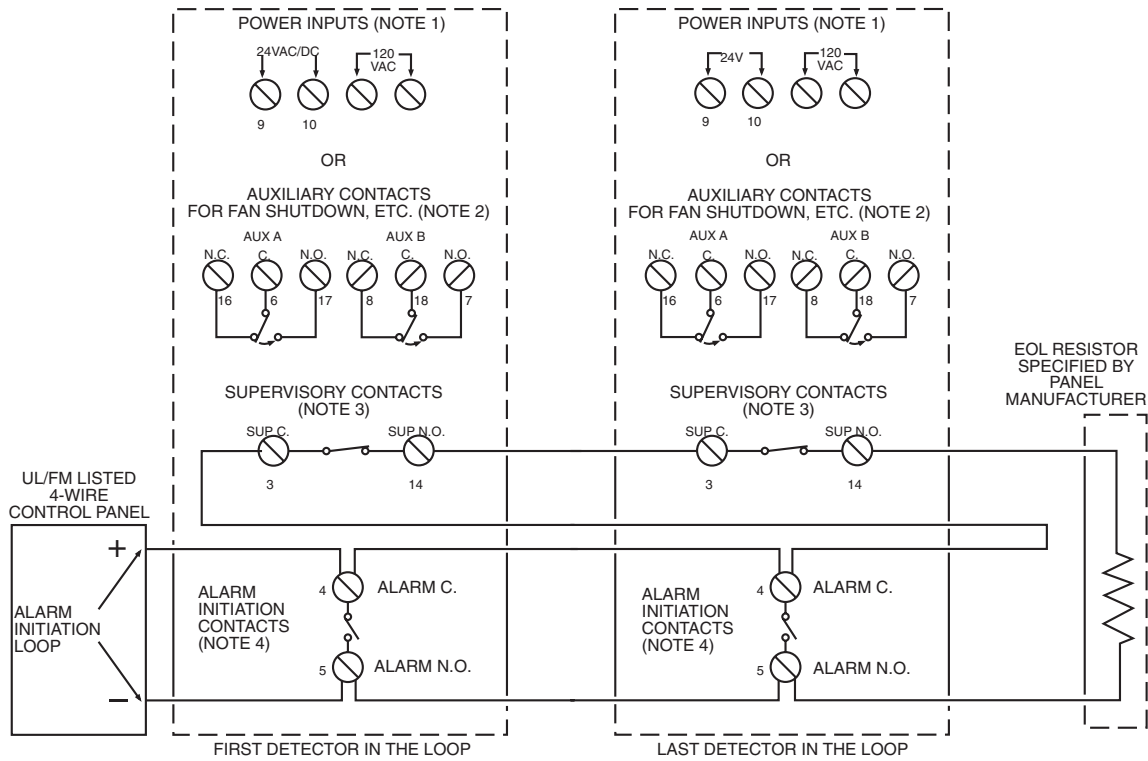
POWER INPUTS (NOTE 1)

24VAC/DC

120 VAC

9 10

OR

AUXILIARY CONTACTS FOR FAN SHUTDOWN, ETC. (NOTE 2)

AUX A AUX B

N.C. C. N.O. N.C. C. N.O.

16 6 17 8 18 7

SUPERVISORY CONTACTS (NOTE 3)

SUP C. SUP N.O.

3 14

POWER INPUTS (NOTE 1)

24V

120 VAC

9 10

OR

AUXILIARY CONTACTS FOR FAN SHUTDOWN, ETC. (NOTE 2)

AUX A AUX B

N.C. C. N.O. N.C. C. N.O.

16 6 17 8 18 7

SUPERVISORY CONTACTS (NOTE 3)

SUP C. SUP N.O.

3 14

EOL RESISTOR SPECIFIED BY PANEL MANUFACTURER

UL/FM LISTED 4-WIRE CONTROL PANEL

+

ALARM INITIATION LOOP

–

4 ALARM C.

ALARM INITIATION CONTACTS (NOTE 4)

5 ALARM N.O.

4 ALARM C.

ALARM INITIATION CONTACTS (NOTE 4)

5 ALARM N.O.

FIRST DETECTOR IN THE LOOP

LAST DETECTOR IN THE LOOP